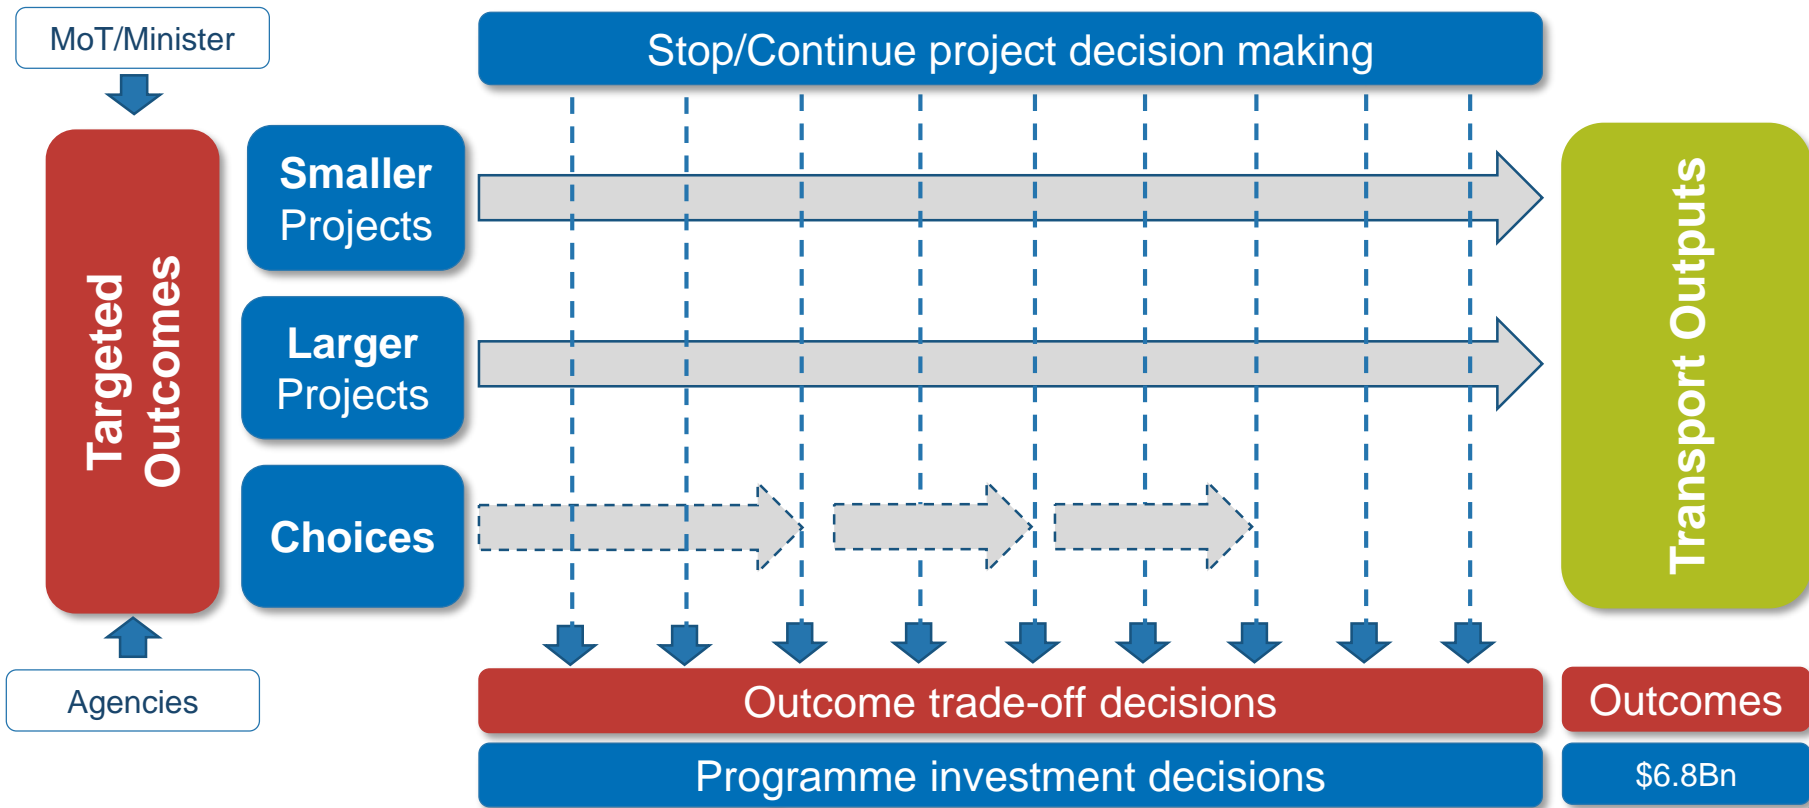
MoT/Minister

Stop/Continue project decision making

Targeted Outcomes

Smaller Projects

Larger Projects

Choices

Transport Outputs

Agencies

Outcome trade-off decisions

Outcomes

Programme investment decisions

$6.8Bn